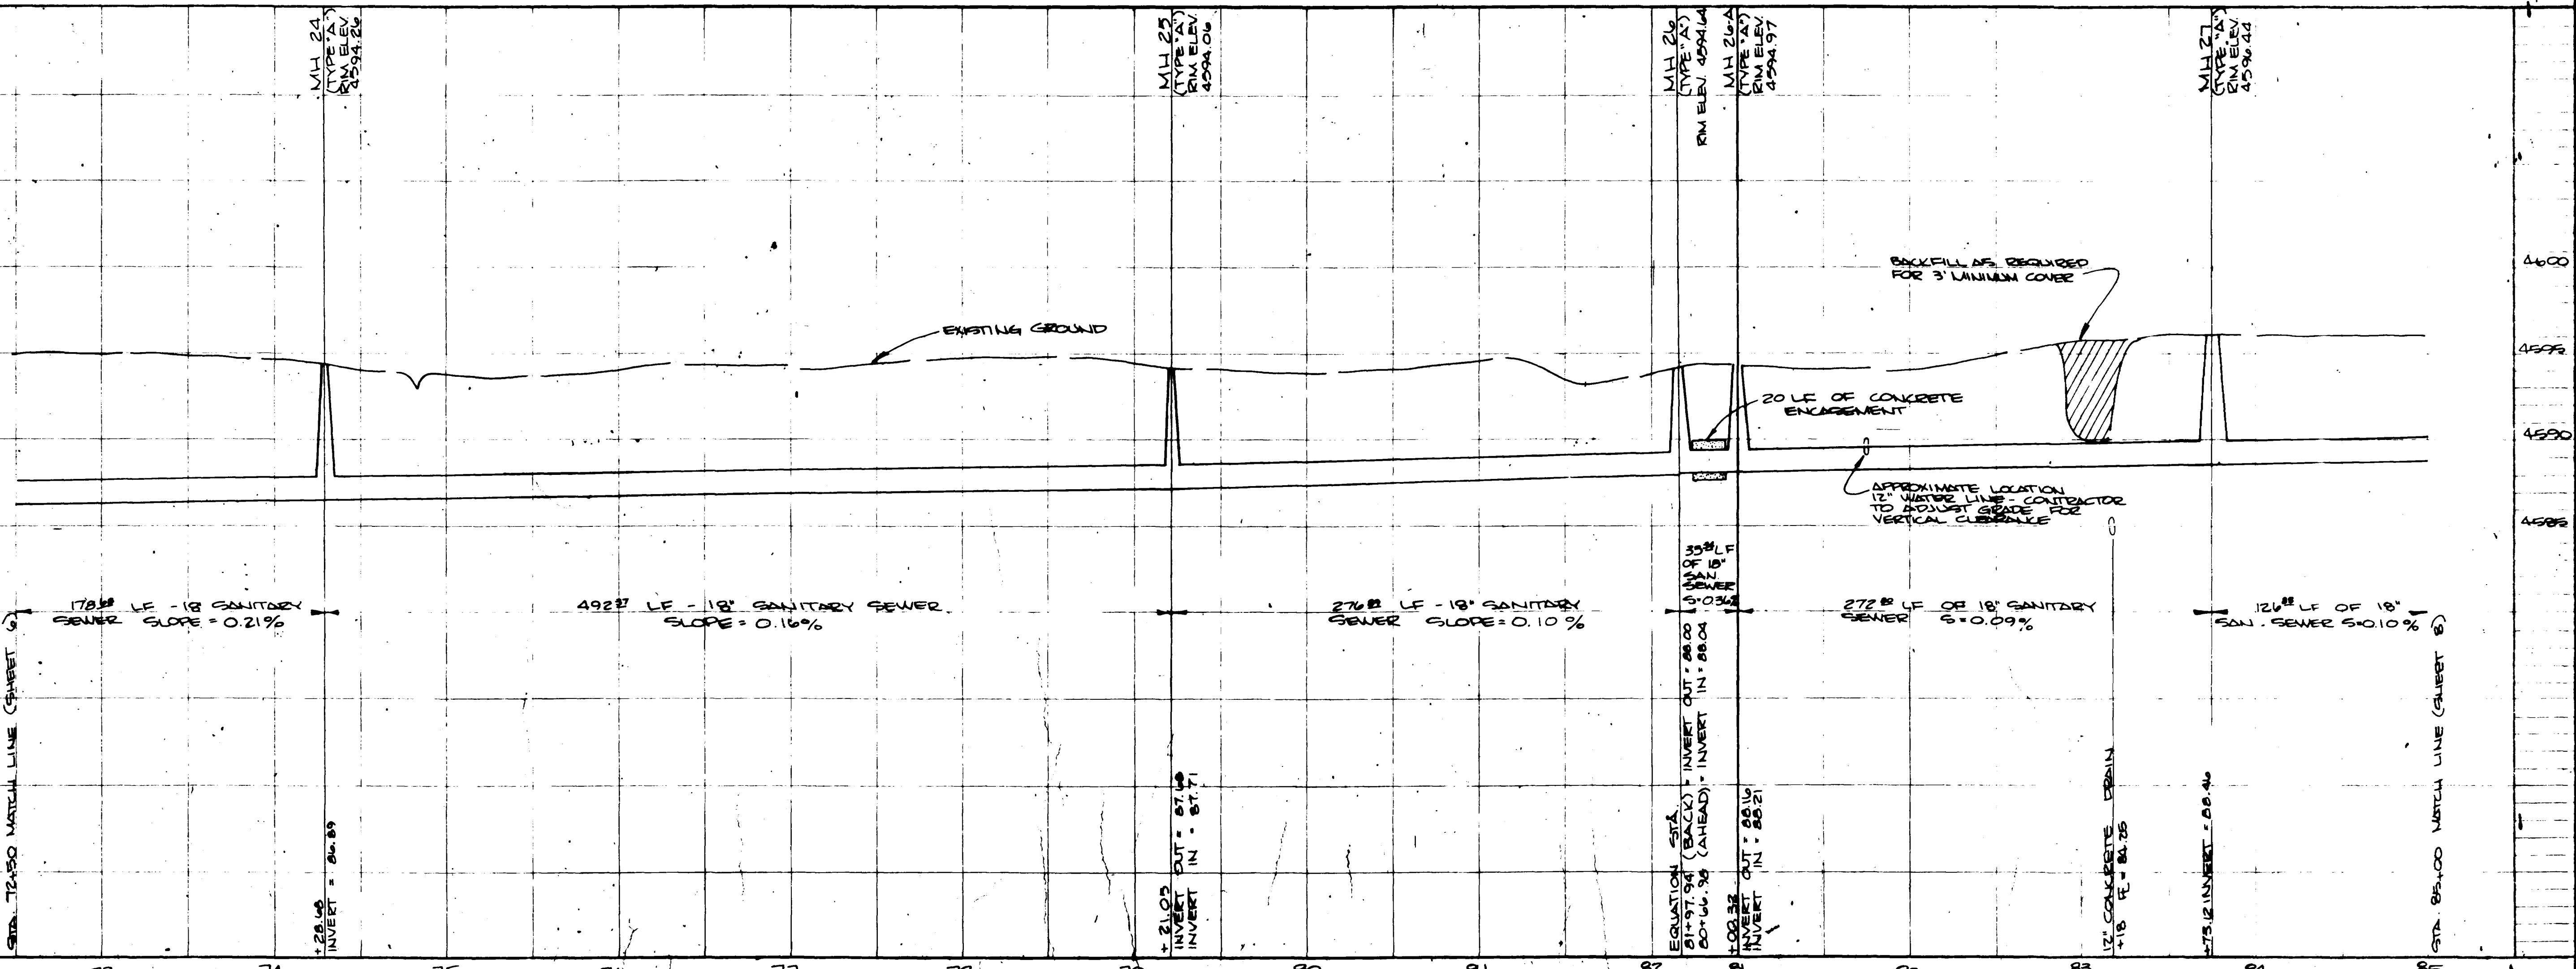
MH 24
(TYPE "A")
RIM ELEV
4594.26

MH 25
(TYPE "A")
RIM ELEV
4594.06

MH 26
(TYPE "A")
RIM ELEV 4594.64

MH 26-A
(TYPE "A")
RIM ELEV
4594.97

MH 27
(TYPE "A")
RIM ELEV
4596.44

BACKFILL AS REQUIRED
FOR 3' MINIMUM COVER

EXISTING GROUND

20 LF OF CONCRETE
ENCASEMENT

APPROXIMATE LOCATION
12" WATER LINE - CONTRACTOR
TO ADJUST GRADE FOR
VERTICAL CLEARANCE

4600
4595
4590
4585

$178^{68}$ LF - 18 SANITARY
SEWER SLOPE = 0.21%

$492^{37}$ LF - 18" SANITARY SEWER
SLOPE = 0.16%

$276^{89}$ LF - 18" SANITARY
SEWER SLOPE = 0.10 %

$39^{89}$ LF
OF 18"
SAN
SEWER
S=0.36%

$272^{80}$ LF OF 18" SANITARY
SEWER S=0.09%

$126^{88}$ LF OF 18"
SAN. SEWER S=0.10%

STA. 72+50 MATCH LINE (SHEET 6)

+28.68
INVERT = 86.89

+21.05
INVERT OUT = 87.68
INVERT IN = 87.71

EQUATION STA.
81+97.94 (BACK) = INVERT OUT = 88.00
80+66.98 (AHEAD) = INVERT IN = 88.04

+02.32
INVERT OUT = 88.16
INVERT IN = 88.21

12" CONCRETE DRAIN
+18 FL = 84.75

+73.12 INVERT = 88.46

STA. 85+00 MATCH LINE (SHEET 8)

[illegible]